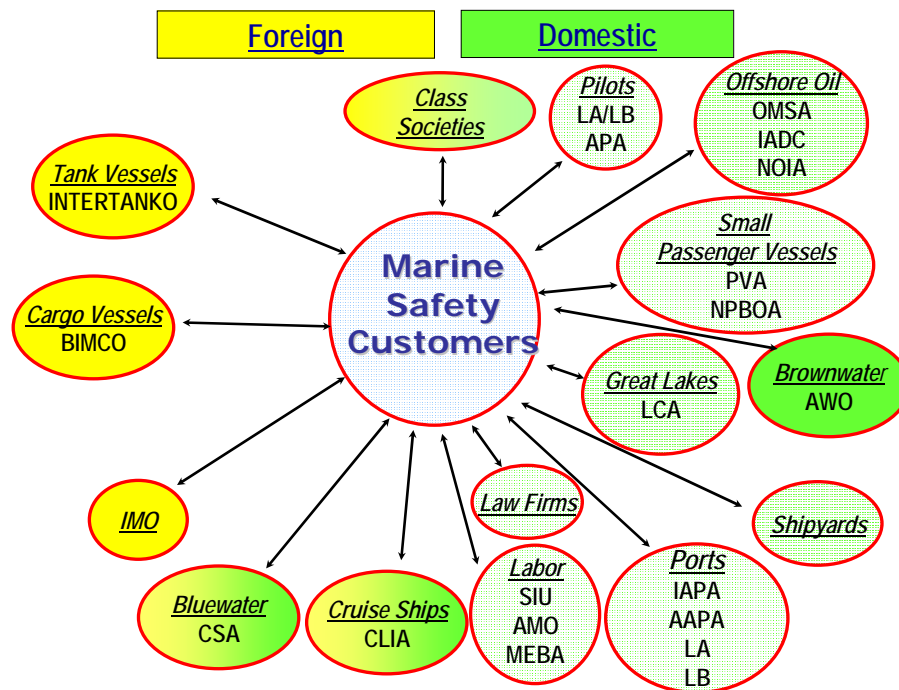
Foreign

Domestic

Class Societies

Pilots
LA/LB
APA

Offshore Oil
OMSA
IADC
NOIA

Tank Vessels
INTERTANKO

Small Passenger Vessels
PVA
NPBOA

Cargo Vessels
BIMCO

Marine Safety Customers

Brownwater
AWO

Great Lakes
LCA

IMO

Law Firms

Shipyards

Bluewater
CSA

Cruise Ships
CLIA

Labor
SIU
AMO
MEBA

Ports
IAPA
AAPA
LA
LB